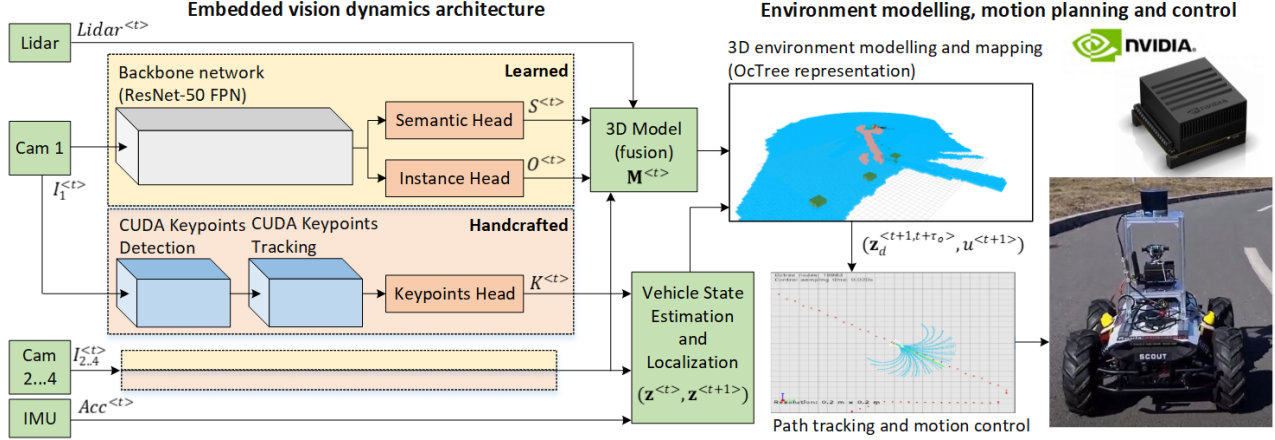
Embedded vision dynamics architecture

Environment modelling, motion planning and control

Lidar

$Lidar^{<t>}$

Backbone network (ResNet-50 FPN)

Learned

Semantic Head

$S^{<t>}$

Instance Head

$O^{<t>}$

3D Model (fusion) $\mathbf{M}^{<t>}$

Cam 1

$I_1^{<t>}$

CUDA Keypoints Detection

CUDA Keypoints Tracking

Handcrafted

Keypoints Head

$K^{<t>}$

Vehicle State Estimation and Localization

$(\mathbf{z}^{<t>}, \mathbf{z}^{<t+1>})$

Cam 2...4

$I_{2..4}^{<t>}$

IMU

$Acc^{<t>}$

3D environment modelling and mapping (OcTree representation)

NVIDIA.

$(\mathbf{z}_d^{<t+1,t+\tau_o>}, u^{<t+1>})$

Path tracking and motion control

SCOUT